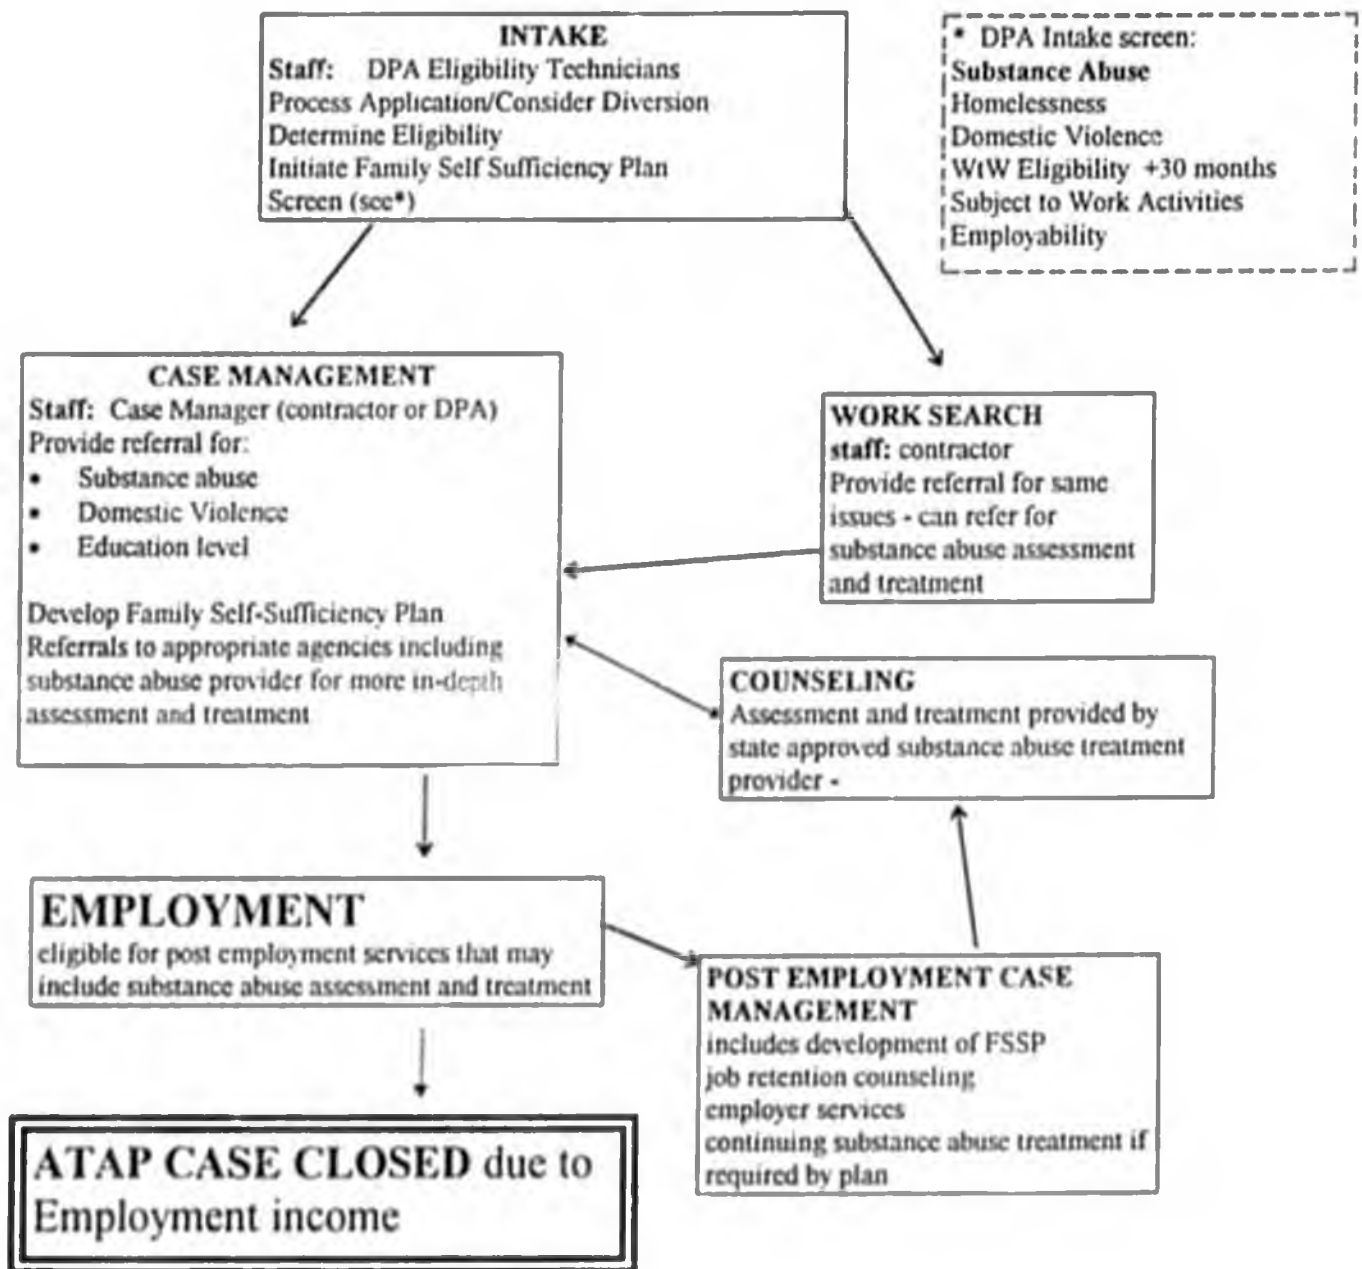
INTAKE
Staff: DPA Eligibility Technicians
Process Application/Consider Diversion
Determine Eligibility
Initiate Family Self Sufficiency Plan
Screen (see*)

* DPA Intake screen:
Substance Abuse
Homelessness
Domestic Violence
WtW Eligibility +30 months
Subject to Work Activities
Employability

CASE MANAGEMENT
Staff: Case Manager (contractor or DPA)
Provide referral for:
• Substance abuse
• Domestic Violence
• Education level

Develop Family Self-Sufficiency Plan
Referrals to appropriate agencies including substance abuse provider for more in-depth assessment and treatment

WORK SEARCH
staff: contractor
Provide referral for same issues - can refer for substance abuse assessment and treatment

COUNSELING
Assessment and treatment provided by state approved substance abuse treatment provider -

EMPLOYMENT
eligible for post employment services that may include substance abuse assessment and treatment

POST EMPLOYMENT CASE MANAGEMENT
includes development of FSSP
job retention counseling
employer services
continuing substance abuse treatment if required by plan

ATAP CASE CLOSED due to Employment income